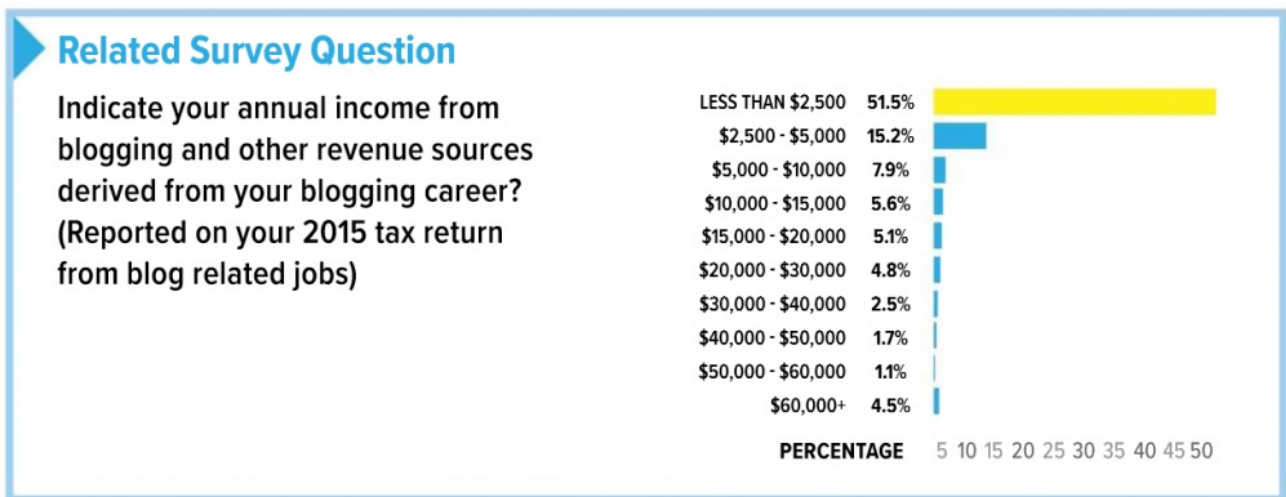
Related Survey Question

Indicate your annual income from blogging and other revenue sources derived from your blogging career? (Reported on your 2015 tax return from blog related jobs)

| | |
|---|---|
| LESS THAN \$2,500 | 51.5% |
| \$2,500 - \$5,000 | 15.2% |
| \$5,000 - \$10,000 | 7.9% |
| \$10,000 - \$15,000 | 5.6% |
| \$15,000 - \$20,000 | 5.1% |
| \$20,000 - \$30,000 | 4.8% |
| \$30,000 - \$40,000 | 2.5% |
| \$40,000 - \$50,000 | 1.7% |
| \$50,000 - \$60,000 | 1.1% |
| \$60,000+ | 4.5% |

PERCENTAGE 5 10 15 20 25 30 35 40 45 50